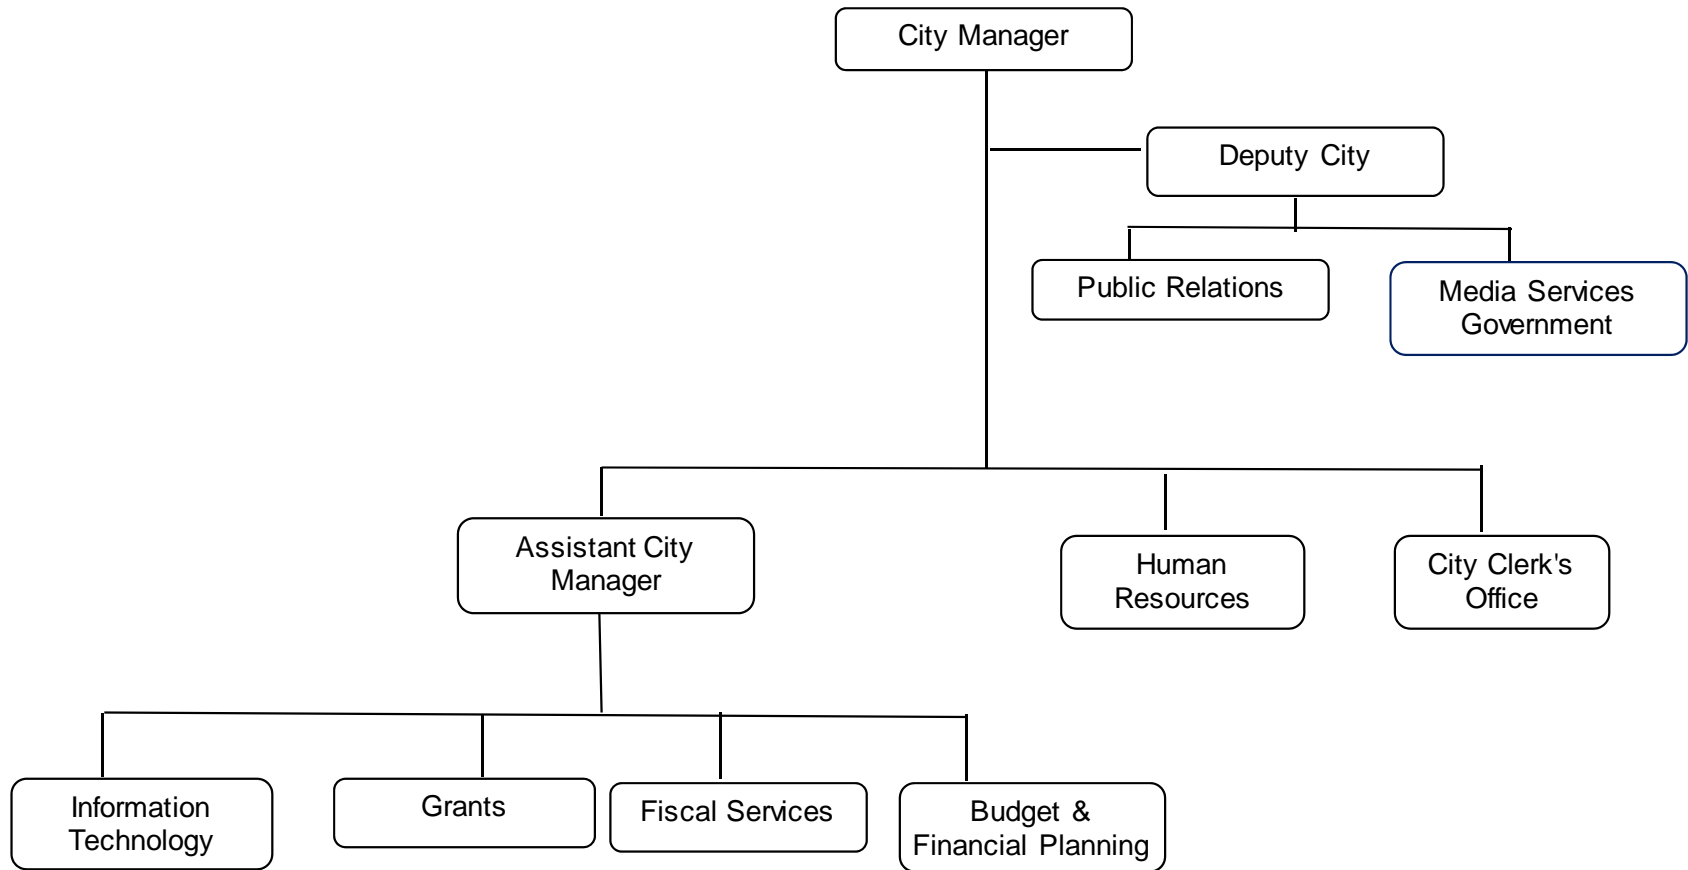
City Manager

Deputy City

Public Relations

Media Services Government

Assistant City Manager

Human Resources

City Clerk's Office

Information Technology

Grants

Fiscal Services

Budget & Financial Planning